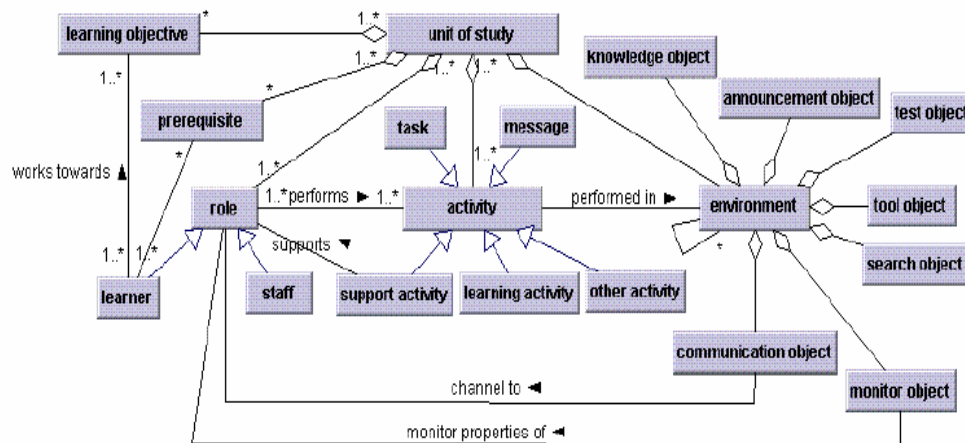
learning objective
*
1..*
unit of study
1..*
1..*
1..*
1..*
knowledge object
announcement object
test object
1..*
prerequisite
*
task
message
works towards ▲
*
1..*
1..*
role
1..*performs ► 1..*
activity
performed in ►
environment
tool object
supports ▼
*
1..*
1..*
learner
staff
support activity
learning activity
other activity
search object
communication object
channel to ◄
monitor object
monitor properties of ◄